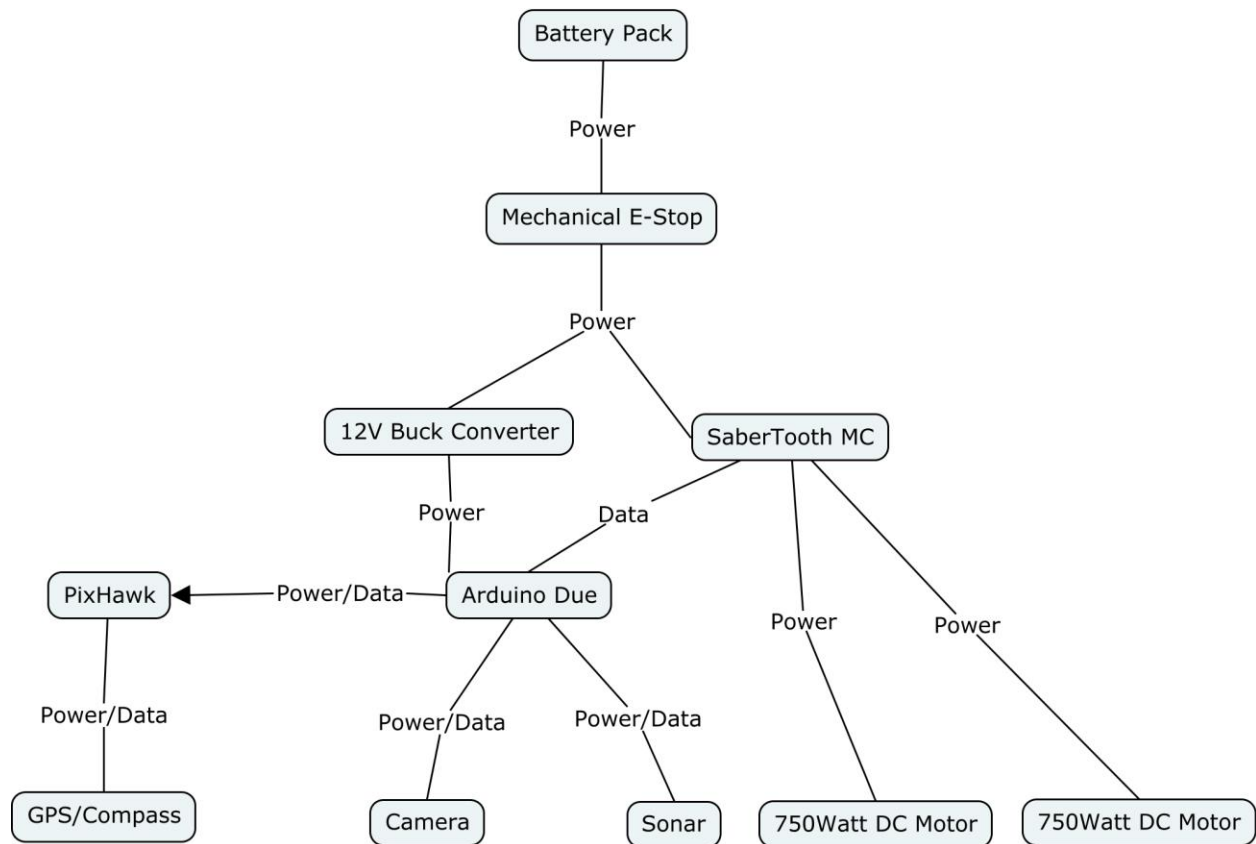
Battery Pack
Power
Mechanical E-Stop
Power
12V Buck Converter
SaberTooth MC
Power
Data
PixHawk
Power/Data
Arduino Due
Power
Power
Power/Data
Power/Data
Power/Data
GPS/Compass
Camera
Sonar
750Watt DC Motor
750Watt DC Motor